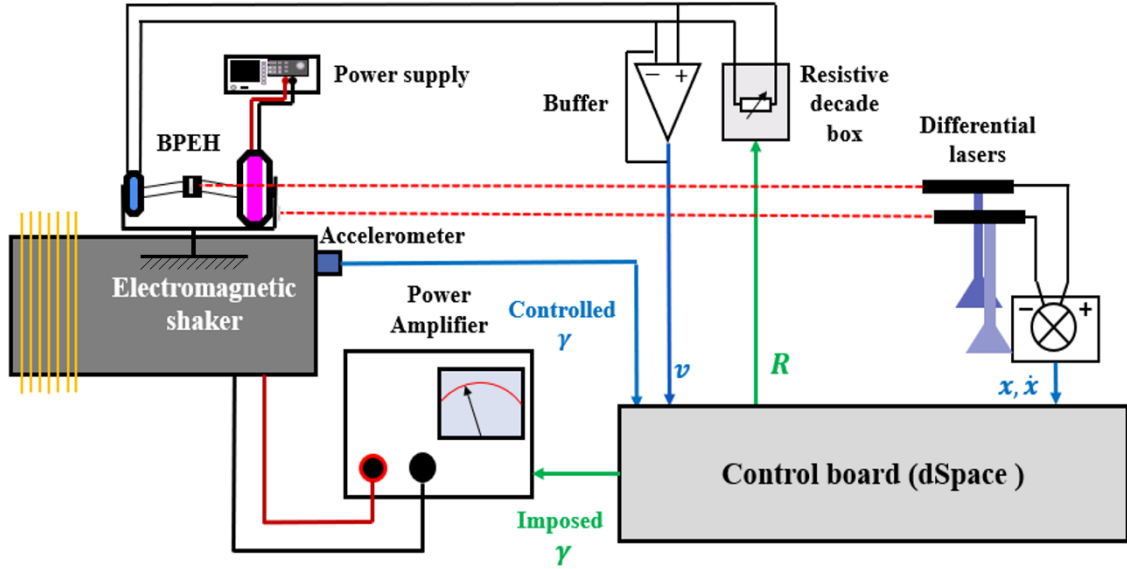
Power supply

Buffer

$-$ $+$

Resistive decade box

BPEH

Differential lasers

Accelerometer

Electromagnetic shaker

Power Amplifier

Controlled $\gamma$

$v$

$R$

$-$ $+$

$x, \dot{x}$

Control board (dSpace )

Imposed $\gamma$